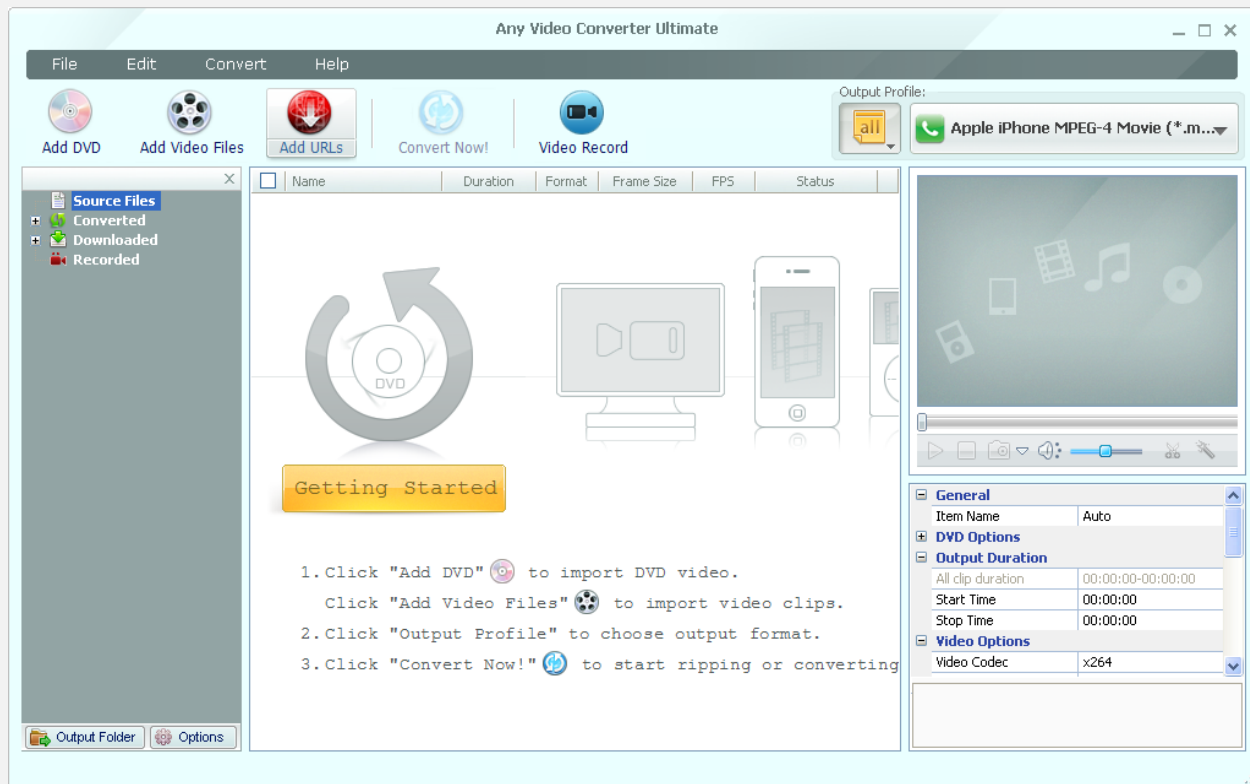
Any Video Converter Ultimate

File Edit Convert Help

Add DVD
Add Video Files
Add URLs
Convert Now!
Video Record

Output Profile:
all
Apple iPhone MPEG-4 Movie (*.m...

Source Files
Converted
Downloaded
Recorded

| Name | Duration | Format | Frame Size | FPS | Status |
|---|---|---|---|---|---|

DVD

Getting Started

1. Click "Add DVD" to import DVD video.
Click "Add Video Files" to import video clips.
2. Click "Output Profile" to choose output format.
3. Click "Convert Now!" to start ripping or converting

Output Folder
Options

| General | |
|---|---|
| Item Name | Auto |
| DVD Options | |
| Output Duration | |
| All clip duration | 00:00:00-00:00:00 |
| Start Time | 00:00:00 |
| Stop Time | 00:00:00 |
| Video Options | |
| Video Codec | x264 |